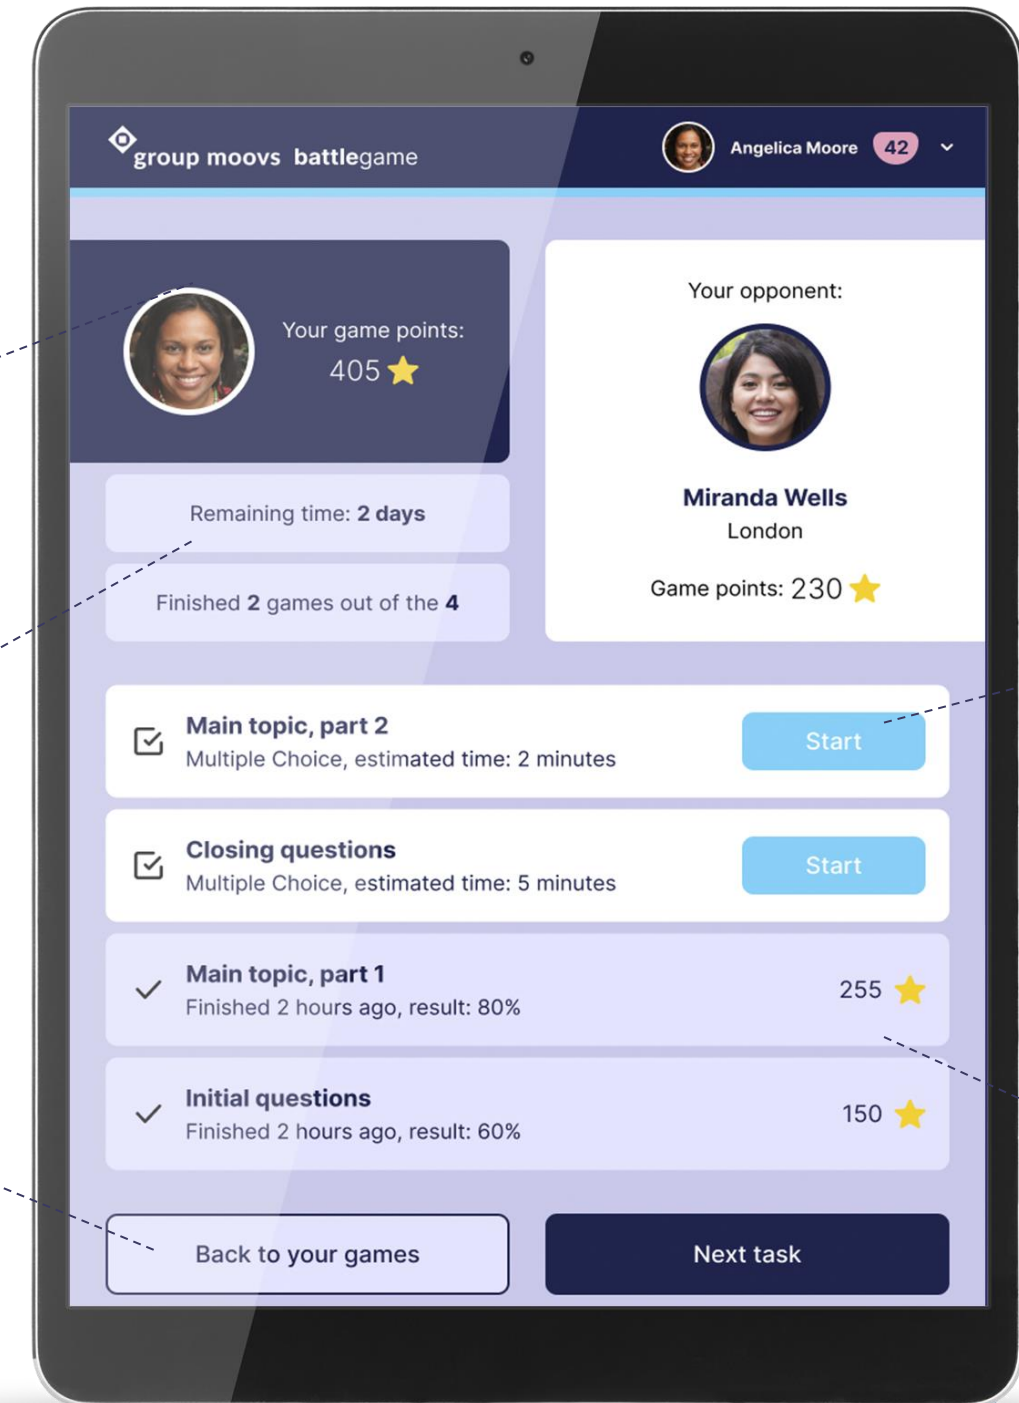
group moovs battlegame

Angelica Moore 42

Your game points:
405

Remaining time: 2 days

Finished 2 games out of the 4

Your opponent:

Miranda Wells
London

Game points: 230

Main topic, part 2
Multiple Choice, estimated time: 2 minutes
Start

Closing questions
Multiple Choice, estimated time: 5 minutes
Start

Main topic, part 1
Finished 2 hours ago, result: 80%
255

Initial questions
Finished 2 hours ago, result: 60%
150

Back to your games

Next task